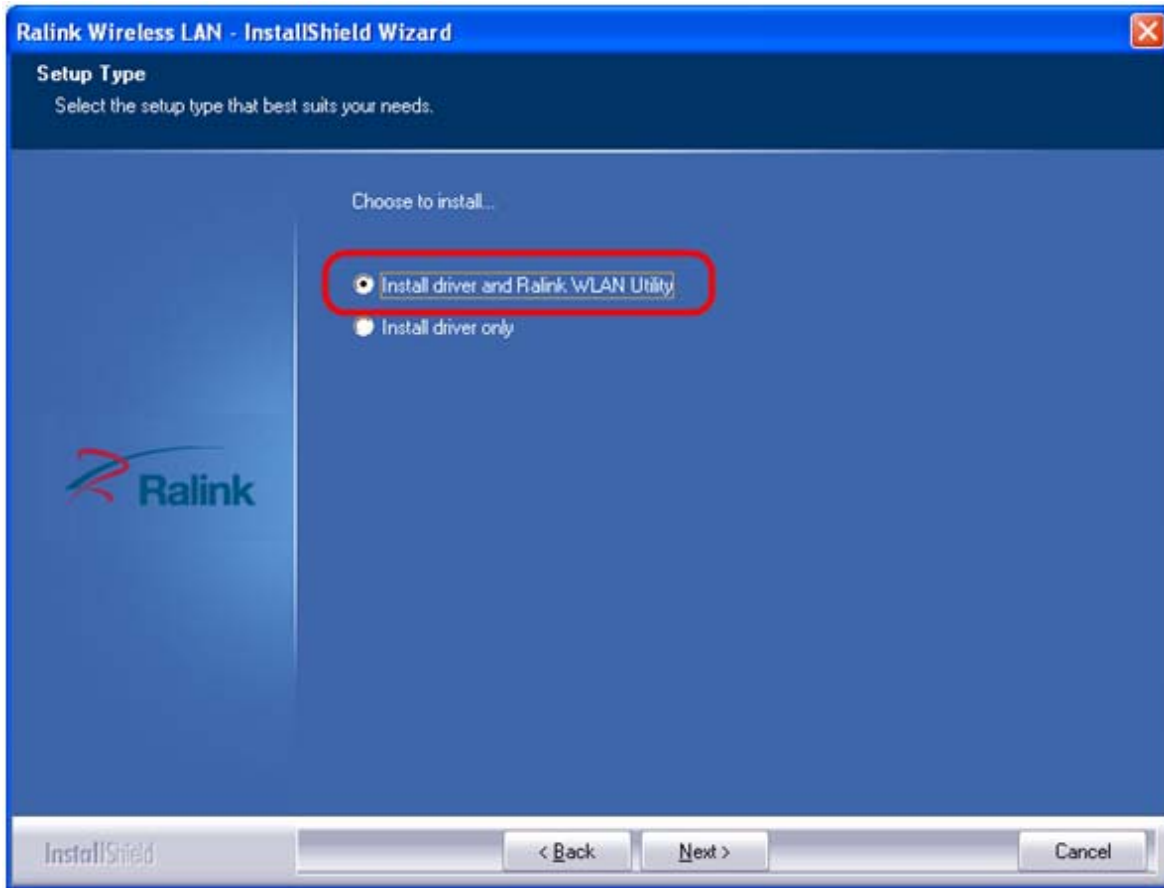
Ralink Wireless LAN - InstallShield Wizard

Setup Type

Select the setup type that best suits your needs.

Choose to install...

Install driver and Ralink WLAN Utility

Install driver only

Ralink

InstallShield

< Back

Next >

Cancel